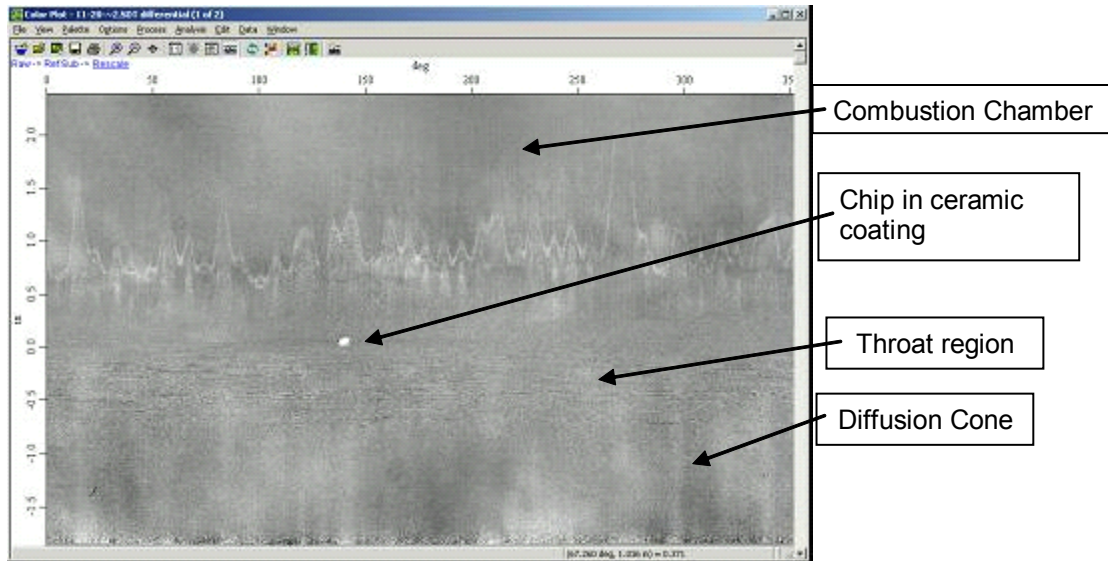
Color Plot - 11-28--2.8DT differential (1 of 2)

File View Palette Options Process Analysis Edit Data Window

Raw -> RefSub -> Rescale

deg

0 50 100 150 200 250 300 35

2.0 1.5 1.0 0.5 0.0 -0.5 -1.0 -1.5

in

(67.260 deg, 1.036 in) = 0.371

Combustion Chamber

Chip in ceramic coating

Throat region

Diffusion Cone